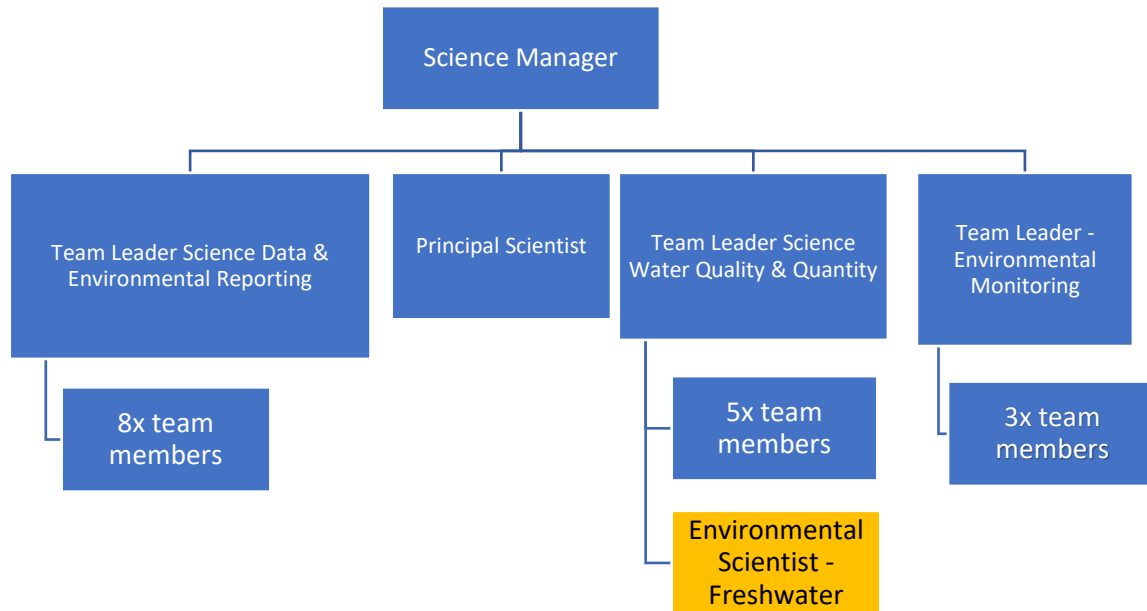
Science Manager

Team Leader Science Data & Environmental Reporting

Principal Scientist

Team Leader Science Water Quality & Quantity

Team Leader - Environmental Monitoring

8x team members

5x team members

3x team members

Environmental Scientist - Freshwater